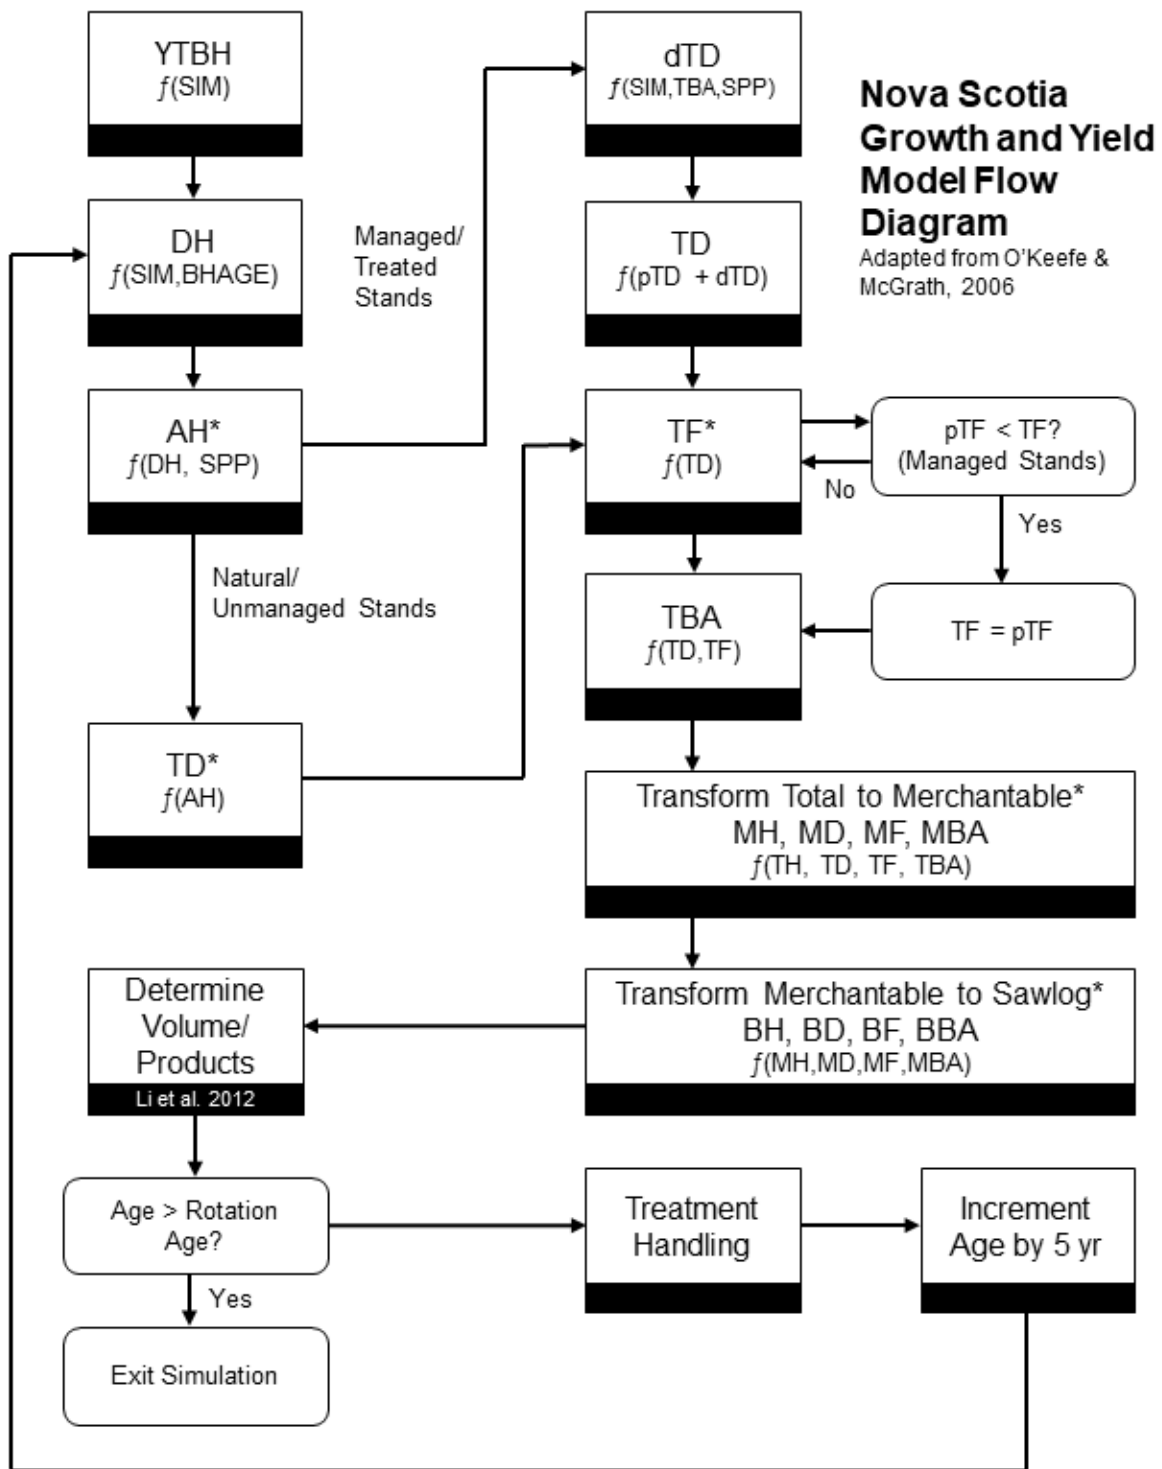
YTBH
$f$(SIM)

DH
$f$(SIM,BHAGE)

Managed/
Treated
Stands

AH*
$f$(DH, SPP)

Natural/
Unmanaged Stands

TD*
$f$(AH)

dTD
$f$(SIM,TBA,SPP)

TD
$f$(pTD + dTD)

TF*
$f$(TD)

No

pTF < TF?
(Managed Stands)

Yes

TBA
$f$(TD,TF)

TF = pTF

Nova Scotia Growth and Yield Model Flow Diagram
Adapted from O'Keefe & McGrath, 2006

Transform Total to Merchantable*
MH, MD, MF, MBA
$f$(TH, TD, TF, TBA)

Determine Volume/ Products
Li et al. 2012

Transform Merchantable to Sawlog*
BH, BD, BF, BBA
$f$(MH,MD,MF,MBA)

Age > Rotation Age?

Yes

Exit Simulation

Treatment Handling

Increment Age by 5 yr